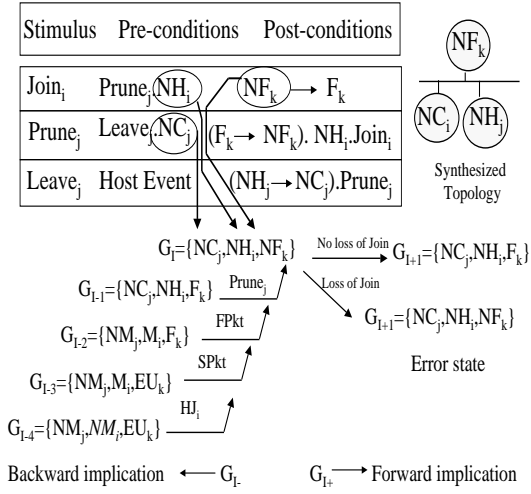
| Stimulus | Pre-conditions | Post-conditions |
|---|---|---|
| $Join_i$ | $Prune_j$ $NH_i$ | $NF_k \rightarrow F_k$ |
| $Prune_j$ | $Leave_j$ $NC_j$ | $(F_k \rightarrow NF_k)$. $NH_i.Join_i$ |
| $Leave_j$ | Host Event | $(NH_j \rightarrow NC_j).Prune_j$ |

$NF_k$

$NC_i$ $NH_j$

Synthesized Topology

$G_I=\{NC_j,NH_i,NF_k\}$

No loss of Join $G_{I+1}=\{NC_j,NH_i,F_k\}$

Loss of Join

$G_{I+1}=\{NC_j,NH_i,NF_k\}$

Error state

$G_{I-1}=\{NC_j,NH_i,F_k\}$ $Prune_j$

$G_{I-2}=\{NM_j,M_i,F_k\}$ FPkt

$G_{I-3}=\{NM_j,M_i,EU_k\}$ SPkt

$G_{I-4}=\{NM_j,NM_i,EU_k\}$ $HJ_i$

Backward implication $\leftarrow G_{I-}$

$G_{I+} \rightarrow$ Forward implication